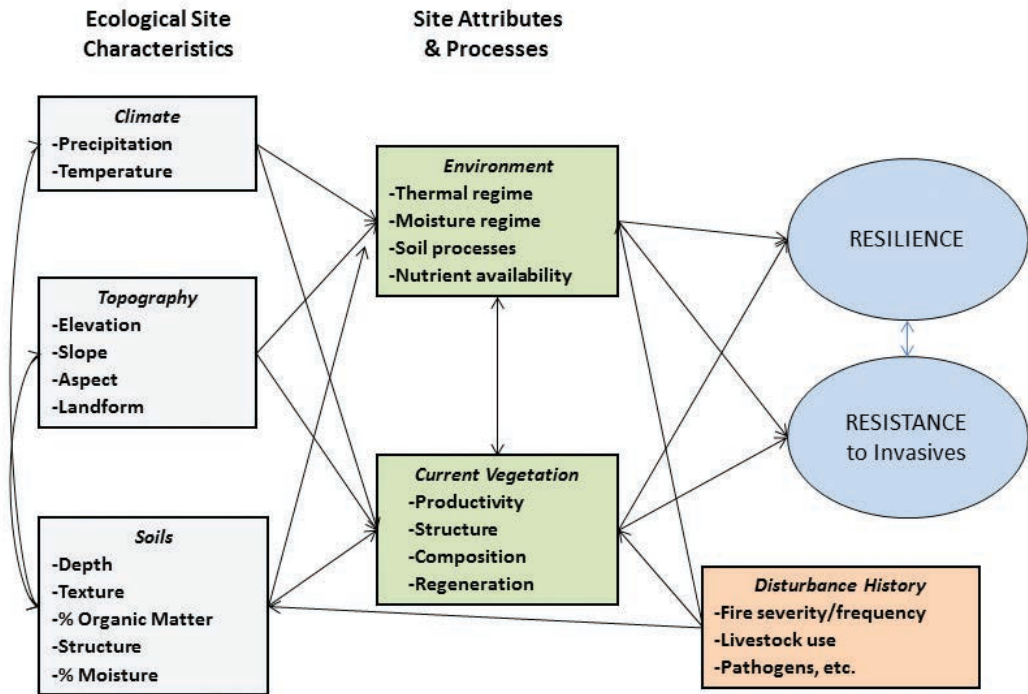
Ecological Site Characteristics

Site Attributes & Processes

Climate
-Precipitation
-Temperature

Topography
-Elevation
-Slope
-Aspect
-Landform

Soils
-Depth
-Texture
-% Organic Matter
-Structure
-% Moisture

Environment
-Thermal regime
-Moisture regime
-Soil processes
-Nutrient availability

Current Vegetation
-Productivity
-Structure
-Composition
-Regeneration

RESILIENCE

RESISTANCE to Invasives

Disturbance History
-Fire severity/frequency
-Livestock use
-Pathogens, etc.